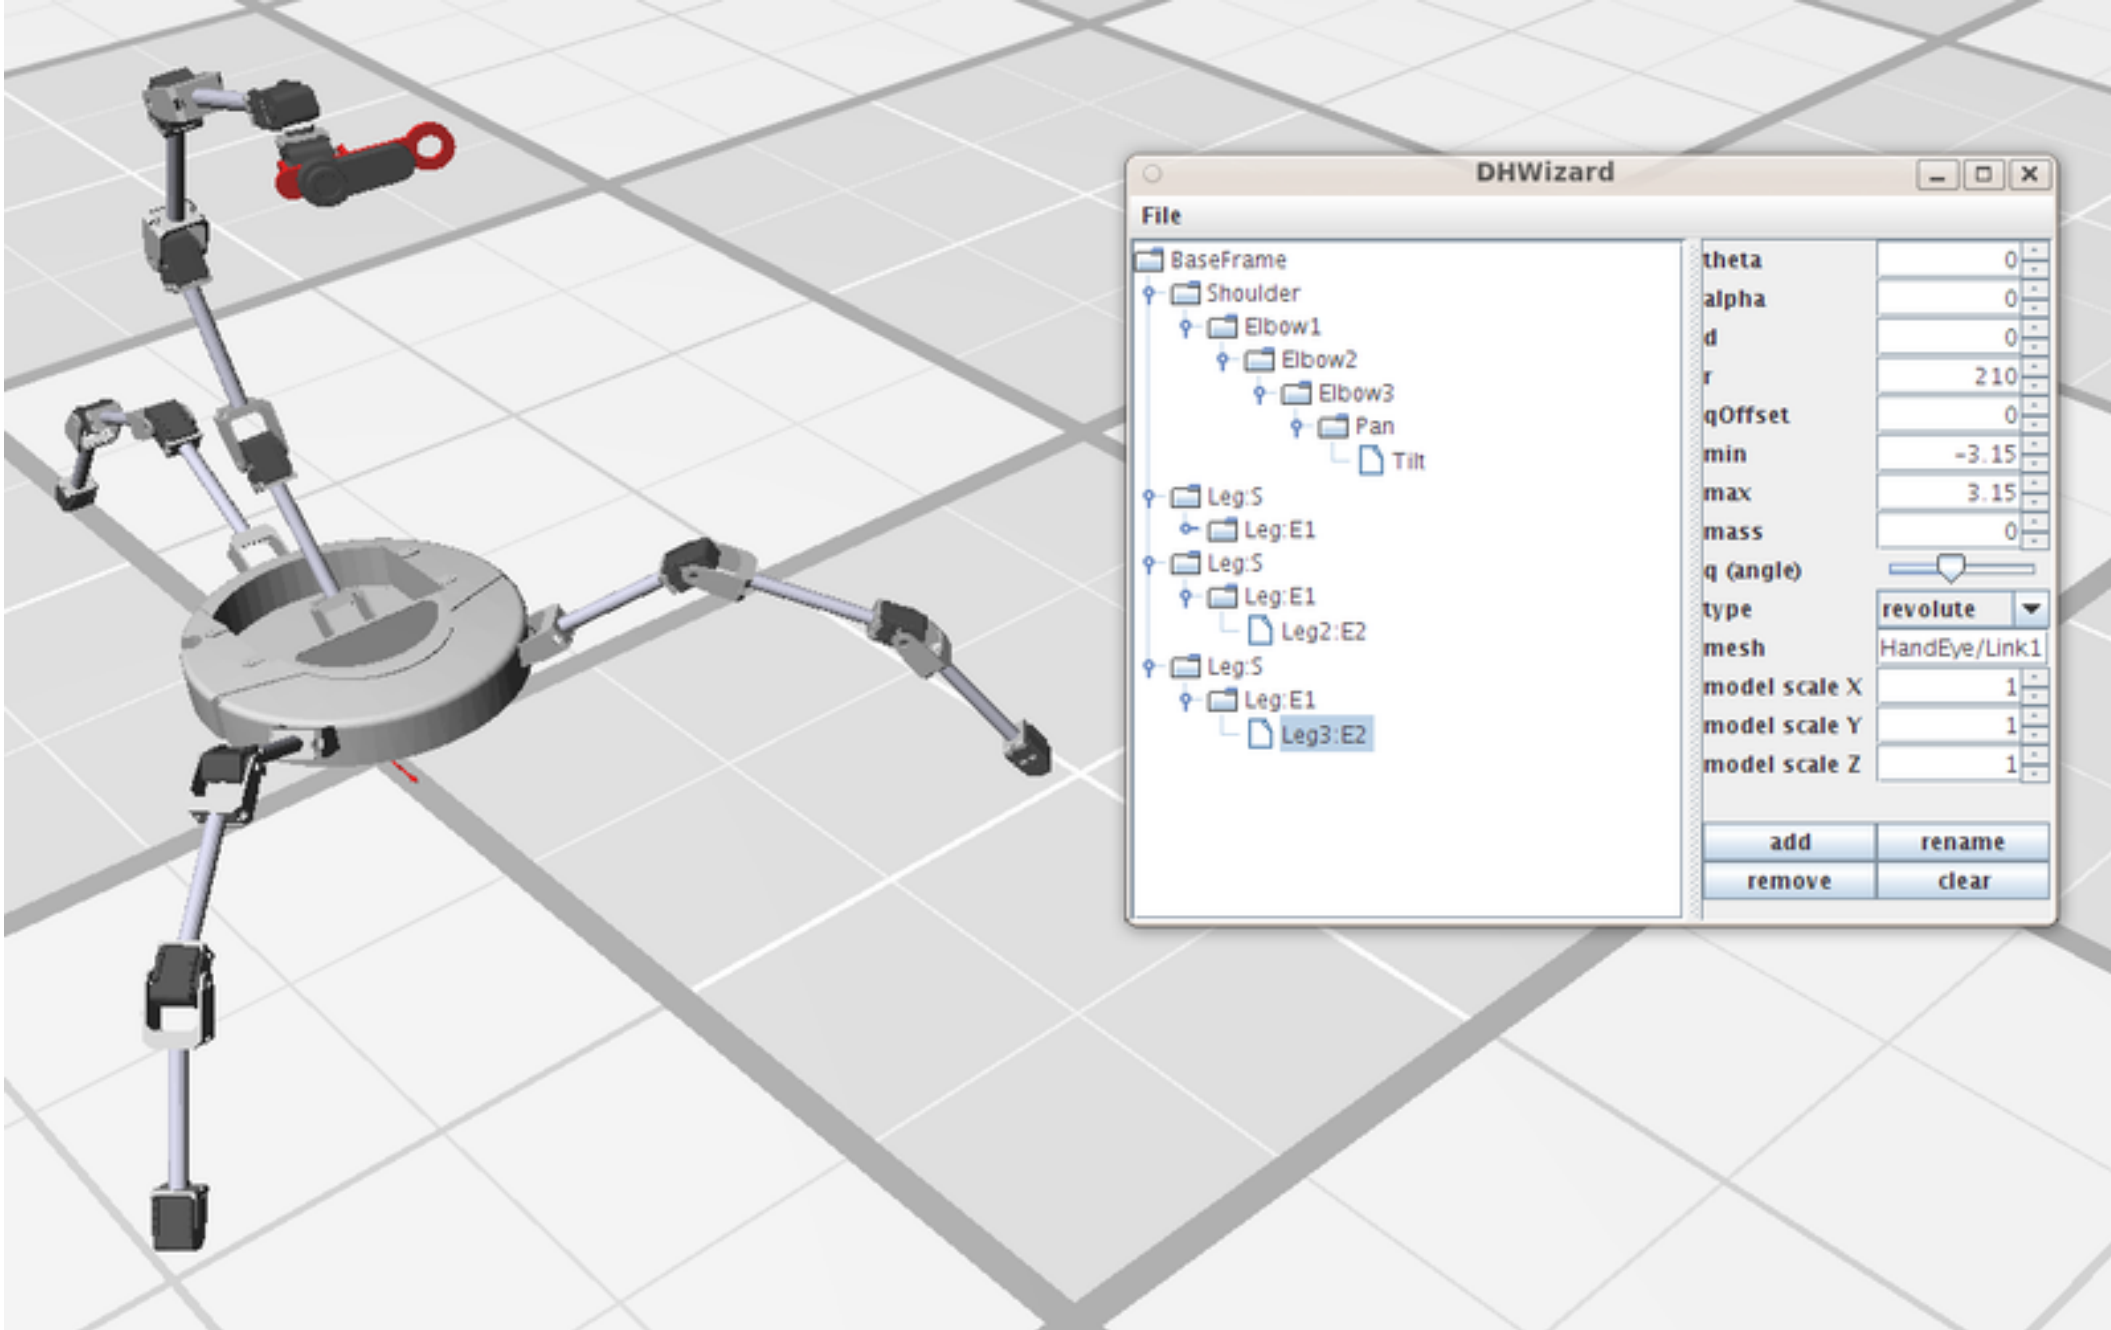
DHWizard

File

BaseFrame
Shoulder
Elbow1
Elbow2
Elbow3
Pan
Tilt
Leg:S
Leg:E1
Leg:S
Leg:E1
Leg2:E2
Leg:S
Leg:E1
Leg3:E2

| | |
|---|---|
| theta | 0 |
| alpha | 0 |
| d | 0 |
| r | 210 |
| qOffset | 0 |
| min | -3.15 |
| max | 3.15 |
| mass | 0 |
| q (angle) | |
| type | revolute |
| mesh | HandEye/Link1 |
| model scale X | 1 |
| model scale Y | 1 |
| model scale Z | 1 |

add
rename
remove
clear